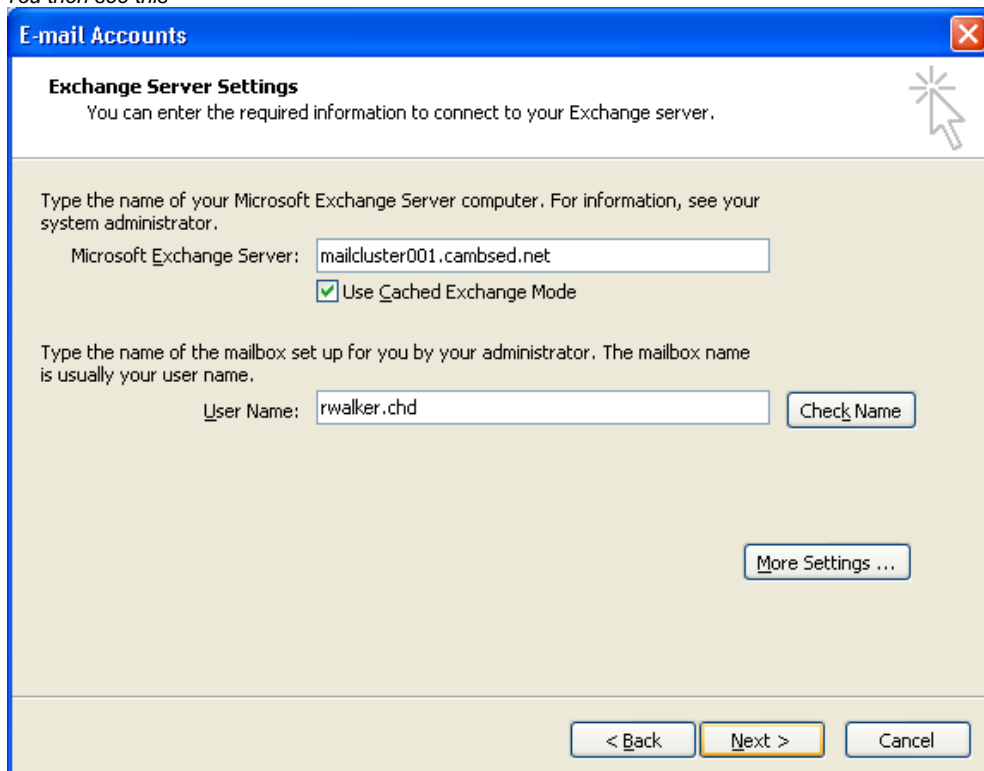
You then see this

E-mail Accounts

Exchange Server Settings
You can enter the required information to connect to your Exchange server.

Type the name of your Microsoft Exchange Server computer. For information, see your system administrator.

Microsoft Exchange Server: mailcluster001.cambsed.net

Use Cached Exchange Mode

Type the name of the mailbox set up for you by your administrator. The mailbox name is usually your user name.

User Name: rwalker.chd

Check Name

More Settings ...

< Back

Next >

Cancel